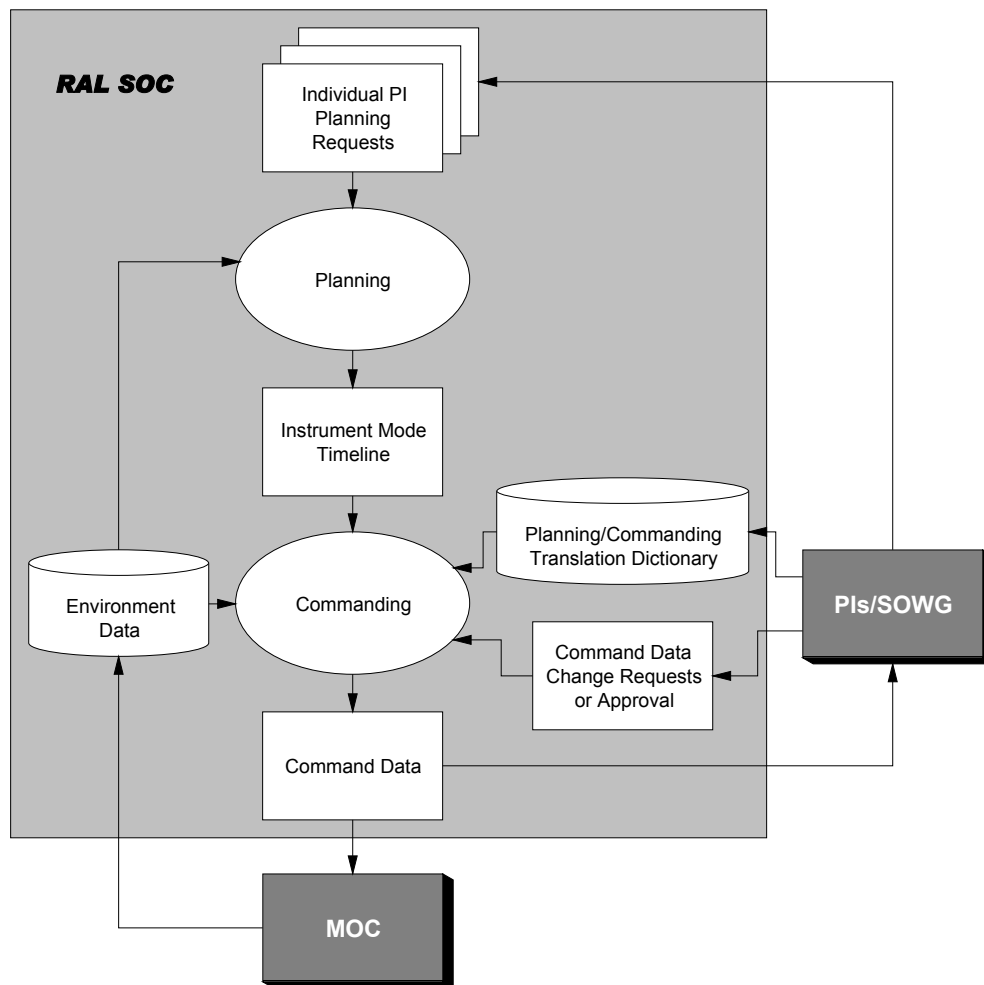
RAL SOC

Individual PI Planning Requests

Planning

Instrument Mode Timeline

Planning/Commanding Translation Dictionary

Environment Data

Commanding

PIs/SOWG

Command Data Change Requests or Approval

Command Data

MOC